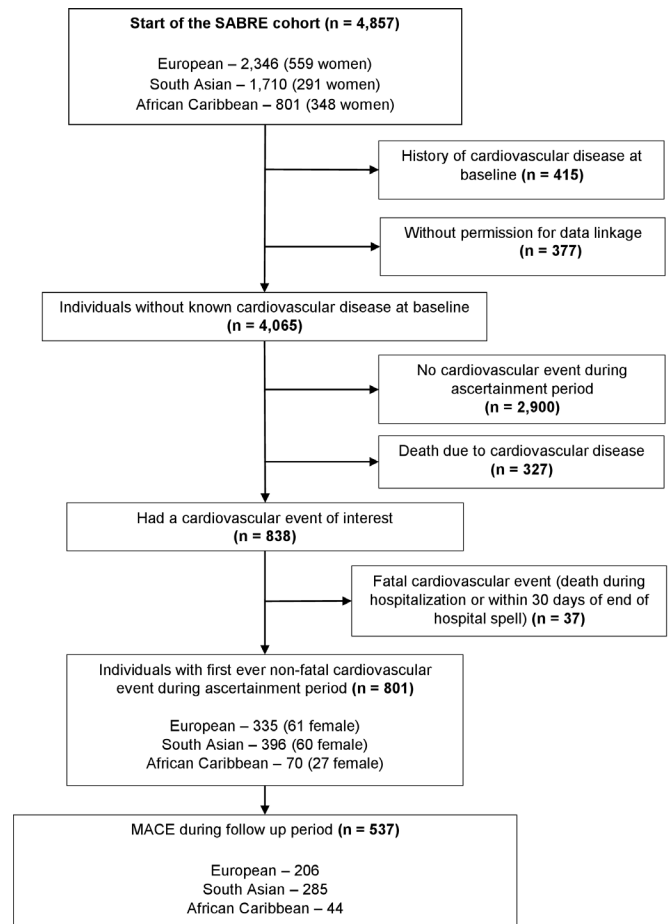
Start of the SABRE cohort (n = 4,857)

European – 2,346 (559 women)
South Asian – 1,710 (291 women)
African Caribbean – 801 (348 women)

History of cardiovascular disease at baseline (n = 415)

Without permission for data linkage (n = 377)

Individuals without known cardiovascular disease at baseline (n = 4,065)

No cardiovascular event during ascertainment period (n = 2,900)

Death due to cardiovascular disease (n = 327)

Had a cardiovascular event of interest (n = 838)

Fatal cardiovascular event (death during hospitalization or within 30 days of end of hospital spell) (n = 37)

Individuals with first ever non-fatal cardiovascular event during ascertainment period (n = 801)

European – 335 (61 female)
South Asian – 396 (60 female)
African Caribbean – 70 (27 female)

MACE during follow up period (n = 537)

European – 206
South Asian – 285
African Caribbean – 44